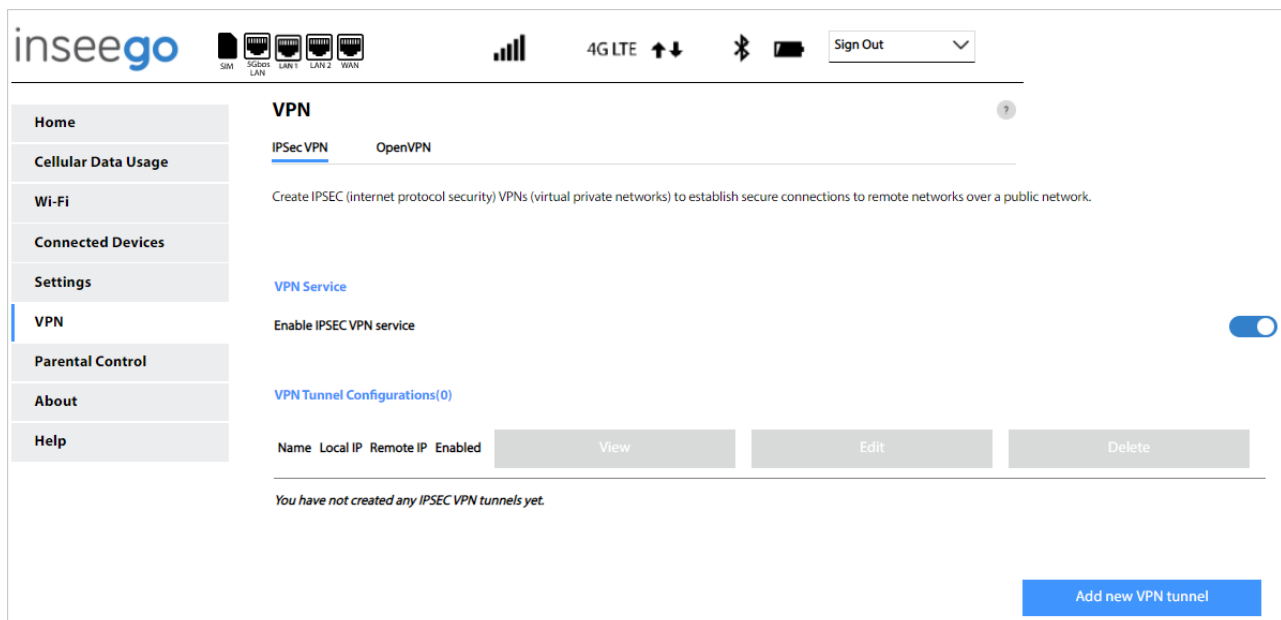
inseego

SIM 5Gbps LAN LAN 1 LAN 2 WAN

4G LTE

Sign Out

Home
Cellular Data Usage
Wi-Fi
Connected Devices
Settings
VPN
Parental Control
About
Help

VPN

?

IPSec VPN OpenVPN

Create IPSEC (internet protocol security) VPNs (virtual private networks) to establish secure connections to remote networks over a public network.

VPN Service

Enable IPSEC VPN service

VPN Tunnel Configurations(0)

| Name | Local IP | Remote IP | Enabled | View | Edit | Delete |
|---|---|---|---|---|---|---|

You have not created any IPSEC VPN tunnels yet.

Add new VPN tunnel